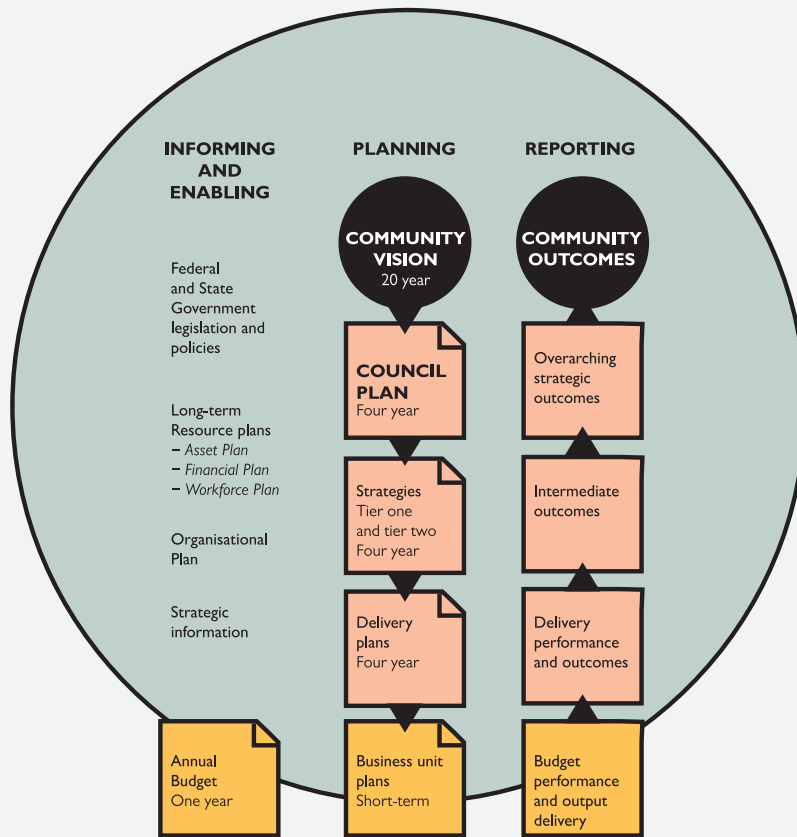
INFORMING AND ENABLING

PLANNING

REPORTING

COMMUNITY VISION
20 year

COMMUNITY OUTCOMES

Federal and State Government legislation and policies

Long-term Resource plans
– Asset Plan
– Financial Plan
– Workforce Plan

Organisational Plan

Strategic information

COUNCIL PLAN
Four year

Strategies
Tier one and tier two
Four year

Delivery plans
Four year

Overarching strategic outcomes

Intermediate outcomes

Delivery performance and outcomes

Annual Budget
One year

Business unit plans
Short-term

Budget performance and output delivery